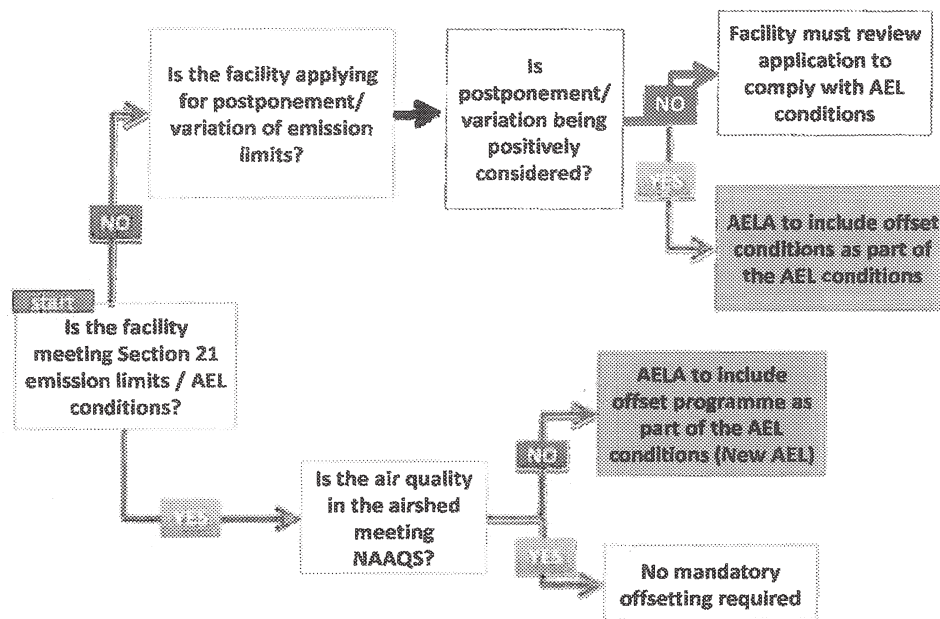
START

Is the facility meeting Section 21 emission limits / AEL conditions?

NO

Is the facility applying for postponement/ variation of emission limits?

Is postponement/ variation being positively considered?

NO

Facility must review application to comply with AEL conditions

YES

AELA to include offset conditions as part of the AEL conditions

YES

Is the air quality in the airshed meeting NAAQS?

NO

AELA to include offset programme as part of the AEL conditions (New AEL)

YES

No mandatory offsetting required